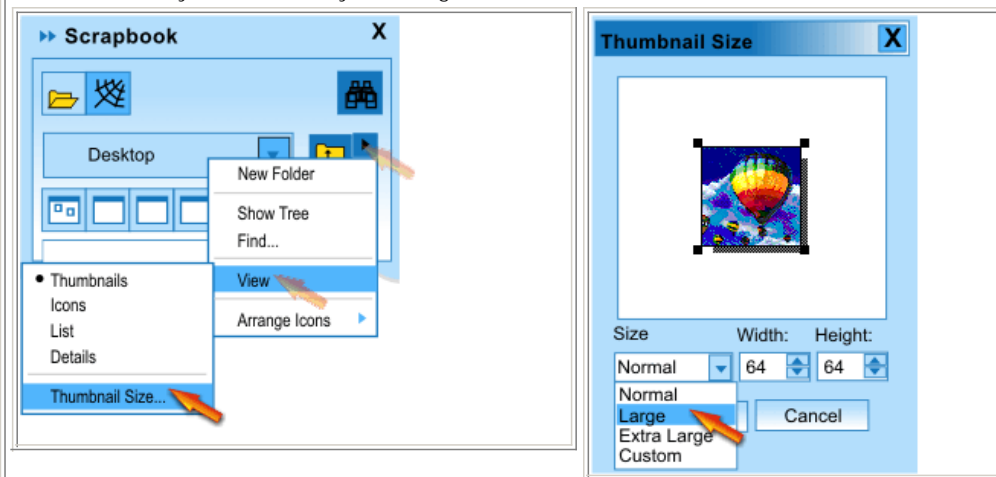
Scrapbook
X
Desktop
New Folder
Show Tree
Find...
View
Arrange Icons
• Thumbnails
Icons
List
Details
Thumbnail Size...

Thumbnail Size
X
Size
Width:
Height:
Normal
64
64
Normal
Large
Extra Large
Custom
Cancel